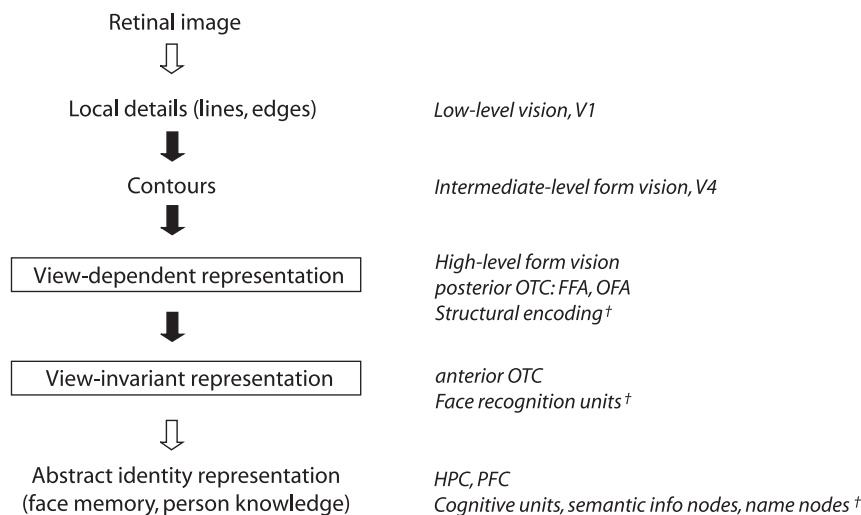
Retinal image

Local details (lines, edges)

*Low-level vision, V1*

Contours

*Intermediate-level form vision, V4*

View-dependent representation

*High-level form vision*
*posterior OTC: FFA, OFA*
*Structural encoding †*

View-invariant representation

*anterior OTC*
*Face recognition units †*

Abstract identity representation
(face memory, person knowledge)

*HPC, PFC*
*Cognitive units, semantic info nodes, name nodes †*